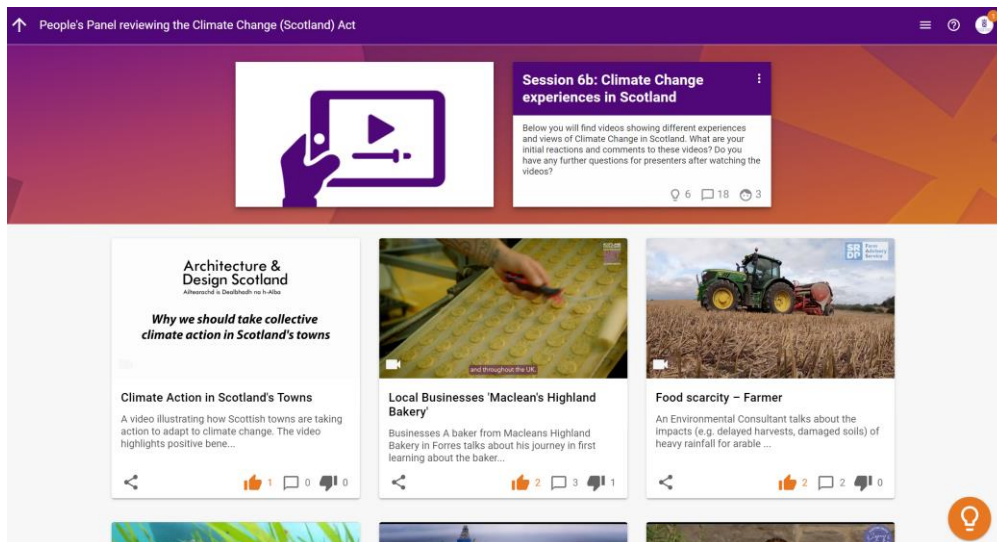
People's Panel reviewing the Climate Change (Scotland) Act

8

Session 6b: Climate Change experiences in Scotland

Below you will find videos showing different experiences and views of Climate Change in Scotland. What are your initial reactions and comments to these videos? Do you have any further questions for presenters after watching the videos?

6 18 3

Architecture & Design Scotland
Ailtearachd is Dealbhadh na h-Alba

Why we should take collective climate action in Scotland's towns

Climate Action in Scotland's Towns

A video illustrating how Scottish towns are taking action to adapt to climate change. The video highlights positive bene...

1 0 0

and throughout the UK.

Local Businesses 'Maclean's Highland Bakery'

Businesses A baker from Macleans Highland Bakery in Forres talks about his journey in first learning about the baker...

2 3 1

SRDP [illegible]

Food scarcity – Farmer

An Environmental Consultant talks about the impacts (e.g. delayed harvests, damaged soils) of heavy rainfall for arable ...

2 2 0